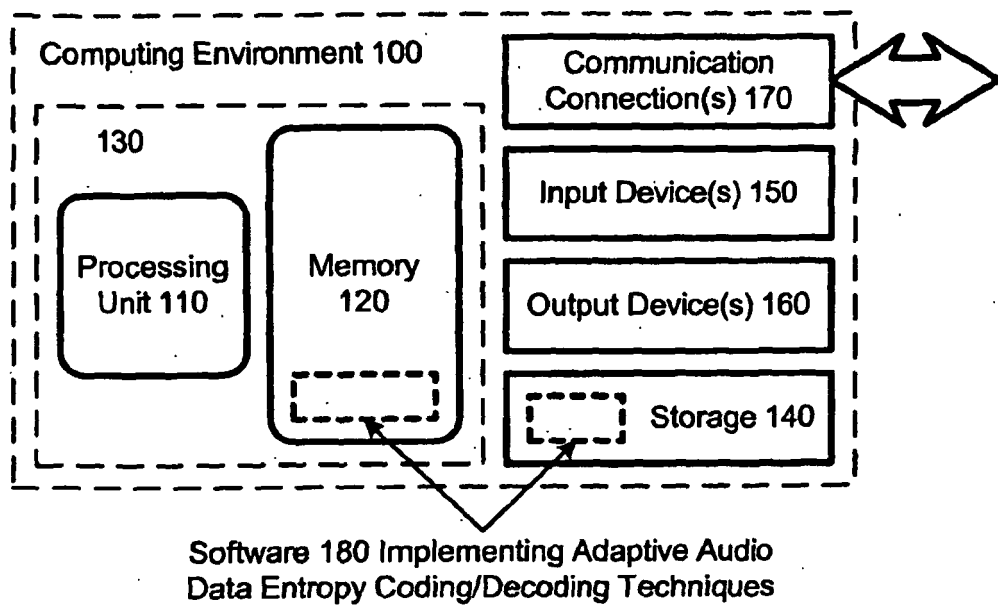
Computing Environment 100

130

Processing Unit 110

Memory 120

Communication Connection(s) 170

Input Device(s) 150

Output Device(s) 160

Storage 140

Software 180 Implementing Adaptive Audio Data Entropy Coding/Decoding Techniques